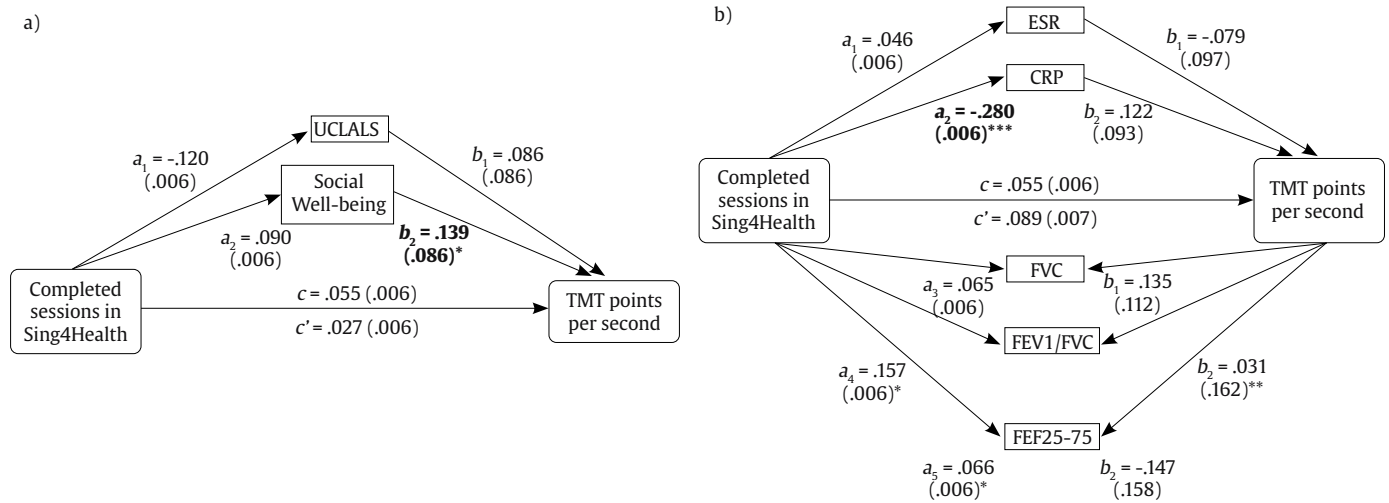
a)

UCLALS

$a_1$ = -.120 (.006)

$b_1$ = .086 (.086)

Social Well-being

$a_2$ = .090 (.006)

$b_2$ = .139 (.086)*

Completed sessions in Sing4Health

$c$ = .055 (.006)

$c'$ = .027 (.006)

TMT points per second

b)

ESR

$a_1$ = .046 (.006)

$b_1$ = -.079 (.097)

CRP

$a_2$ = -.280 (.006)***

$b_2$ = .122 (.093)

Completed sessions in Sing4Health

$c$ = .055 (.006)

$c'$ = .089 (.007)

TMT points per second

FVC

$a_3$ = .065 (.006)

$b_1$ = .135 (.112)

FEV1/FVC

$a_4$ = .157 (.006)*

$b_2$ = .031 (.162)**

FEF25-75

$a_5$ = .066 (.006)*

$b_2$ = -.147 (.158)